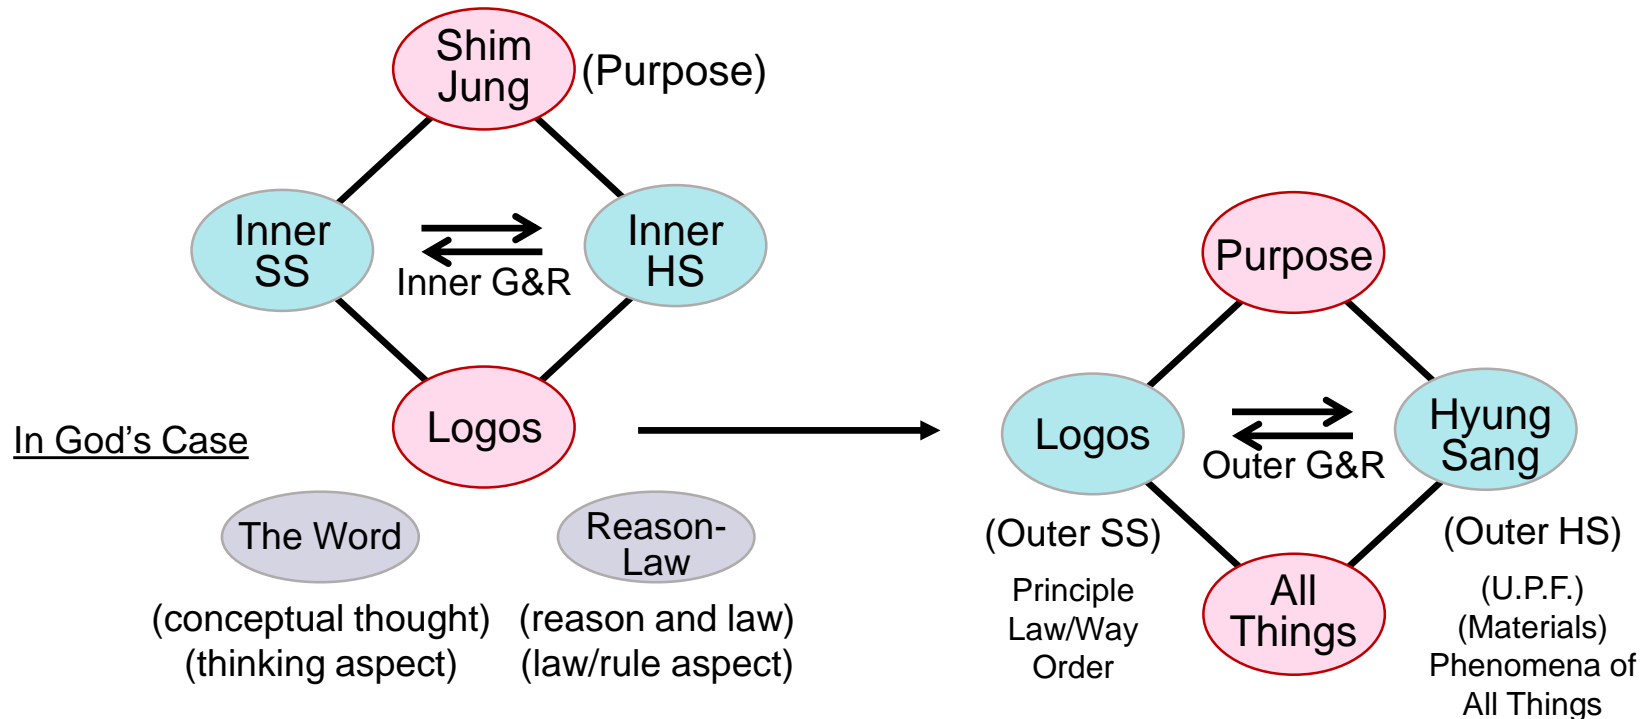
Shim Jung (Purpose)

Inner SS

Inner G&R

Inner HS

In God’s Case

Logos

The Word

(conceptual thought)
(thinking aspect)

Reason-Law

(reason and law)
(law/rule aspect)

Purpose

Logos

Outer G&R

Hyung Sang

(Outer SS)

Principle
Law/Way
Order

All Things

(Outer HS)

(U.P.F.)
(Materials)
Phenomena of All Things